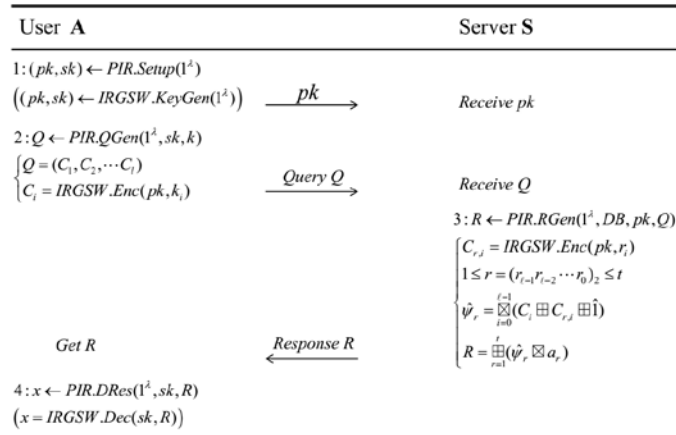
User **A** | Server **S**

$1:(pk,sk)\leftarrow PIR.Setup(1^{\lambda})$

$\left((pk,sk)\leftarrow IRGSW.KeyGen(1^{\lambda})\right)$

$\xrightarrow{pk}$

Receive pk

$2:Q\leftarrow PIR.QGen(1^{\lambda},sk,k)$

$\begin{cases} Q=(C_1,C_2,\cdots C_l) \\ C_i=IRGSW.Enc(pk,k_i) \end{cases}$

$\xrightarrow{Query\ Q}$

Receive Q

$3:R\leftarrow PIR.RGen(1^{\lambda},DB,pk,Q)$

$\begin{cases} C_{r,i}=IRGSW.Enc(pk,r_i) \\ 1\le r=(r_{l-1}r_{l-2}\cdots r_0)_2\le t \\ \hat{\psi}_r=\boxtimes_{i=0}^{l-1}(C_i\boxplus C_{r,i}\boxplus\hat{1}) \\ R=\boxplus_{r=1}^{t}(\hat{\psi}_r\boxtimes a_r) \end{cases}$

Get R

$\xleftarrow{Response\ R}$

$4:x\leftarrow PIR.DRes(1^{\lambda},sk,R)$

$\left(x=IRGSW.Dec(sk,R)\right)$